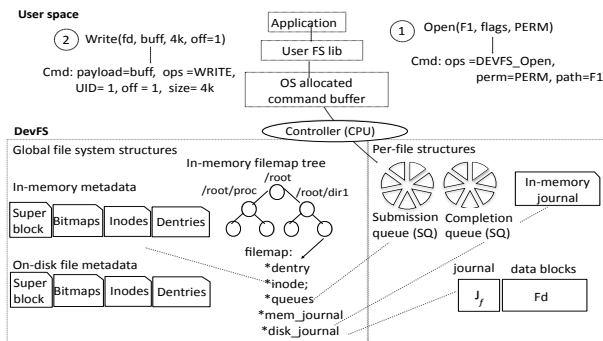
User space

2 Write(fd, buff, 4k, off=1)

Cmd: payload=buff, ops =WRITE, UID= 1, off = 1, size= 4k

Application

User FS lib

OS allocated command buffer

1 Open(F1, flags, PERM)

Cmd: ops =DEVFS_Open, perm=PERM, path=F1

Controller (CPU)

DevFS

Global file system structures

In-memory filemap tree

/root

/root/proc

/root/dir1

In-memory metadata

| Super block | Bitmaps | Inodes | Dentries |
|---|---|---|---|

filemap:
*dentry
*inode;
*queues
*mem_journal
*disk_journal

On-disk file metadata

| Super block | Bitmaps | Inodes | Dentries |
|---|---|---|---|

Per-file structures

Submission queue (SQ)

Completion queue (SQ)

In-memory journal

journal

data blocks

$J_f$

Fd